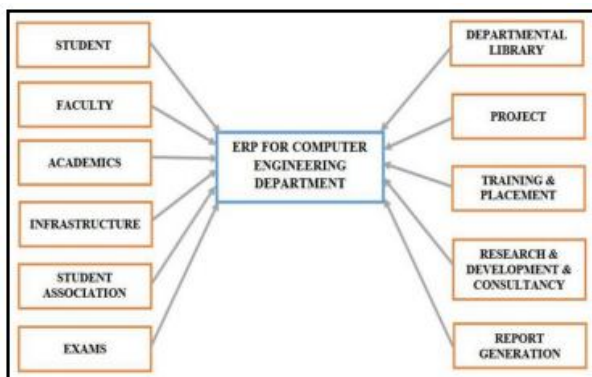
STUDENT

FACULTY

ACADEMICS

INFRASTRUCTURE

STUDENT ASSOCIATION

EXAMS

ERP FOR COMPUTER ENGINEERING DEPARTMENT

DEPARTMENTAL LIBRARY

PROJECT

TRAINING & PLACEMENT

RESEARCH & DEVELOPMENT & CONSULTANCY

REPORT GENERATION